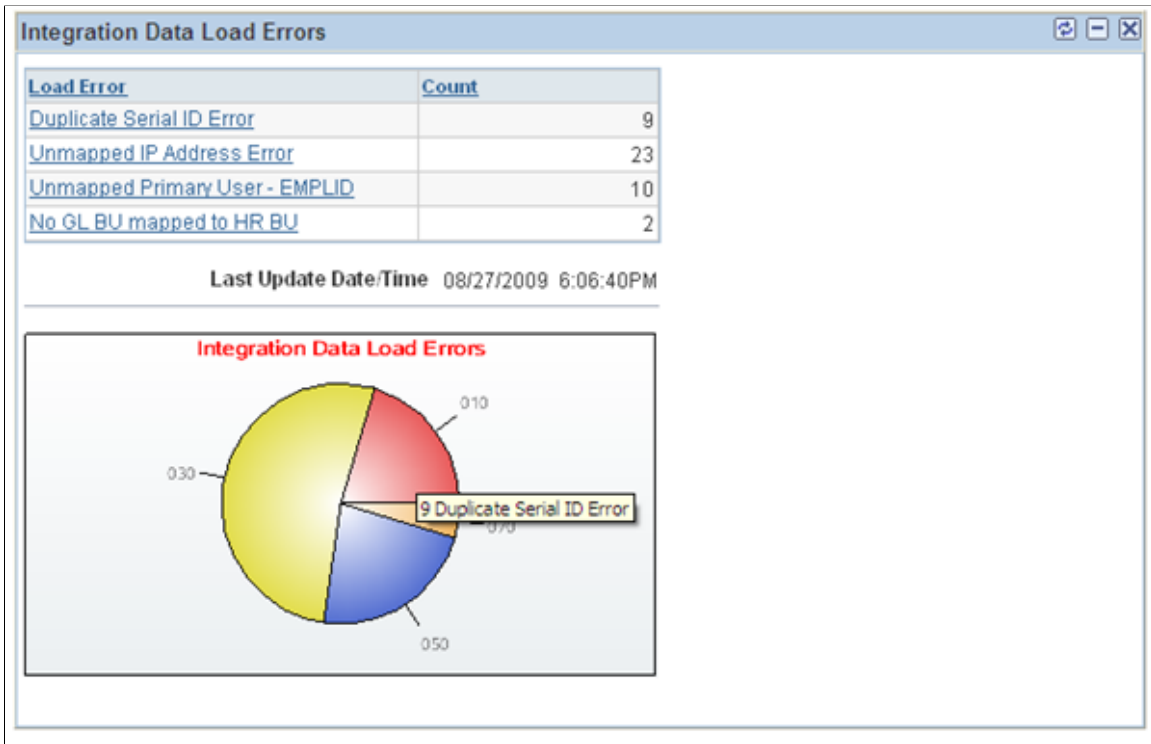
Integration Data Load Errors

| Load Error | Count |
|---|---|
| Duplicate Serial ID Error | 9 |
| Unmapped IP Address Error | 23 |
| Unmapped Primary User - EMPLID | 10 |
| No GL BU mapped to HR BU | 2 |

Last Update Date/Time 08/27/2009 6:06:40PM

Integration Data Load Errors

010

030

9 Duplicate Serial ID Error

070

050